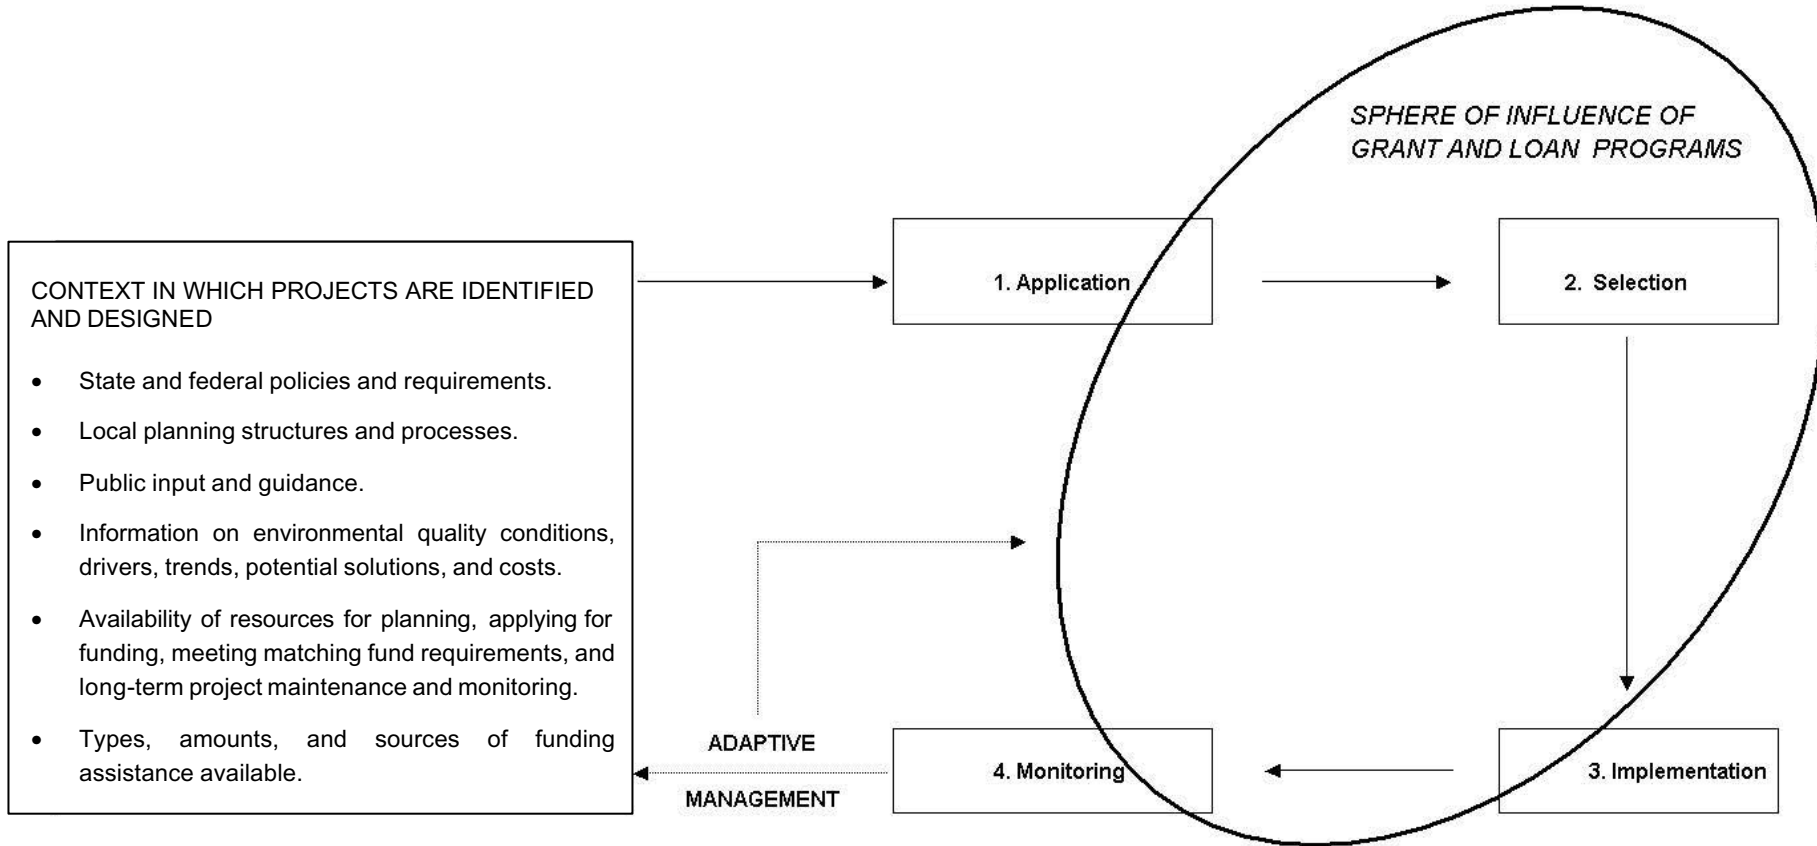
SPHERE OF INFLUENCE OF GRANT AND LOAN PROGRAMS

CONTEXT IN WHICH PROJECTS ARE IDENTIFIED AND DESIGNED

- State and federal policies and requirements.
- Local planning structures and processes.
- Public input and guidance.
- Information on environmental quality conditions, drivers, trends, potential solutions, and costs.
- Availability of resources for planning, applying for funding, meeting matching fund requirements, and long-term project maintenance and monitoring.
- Types, amounts, and sources of funding assistance available.

1. Application

2. Selection

3. Implementation

4. Monitoring

ADAPTIVE

MANAGEMENT